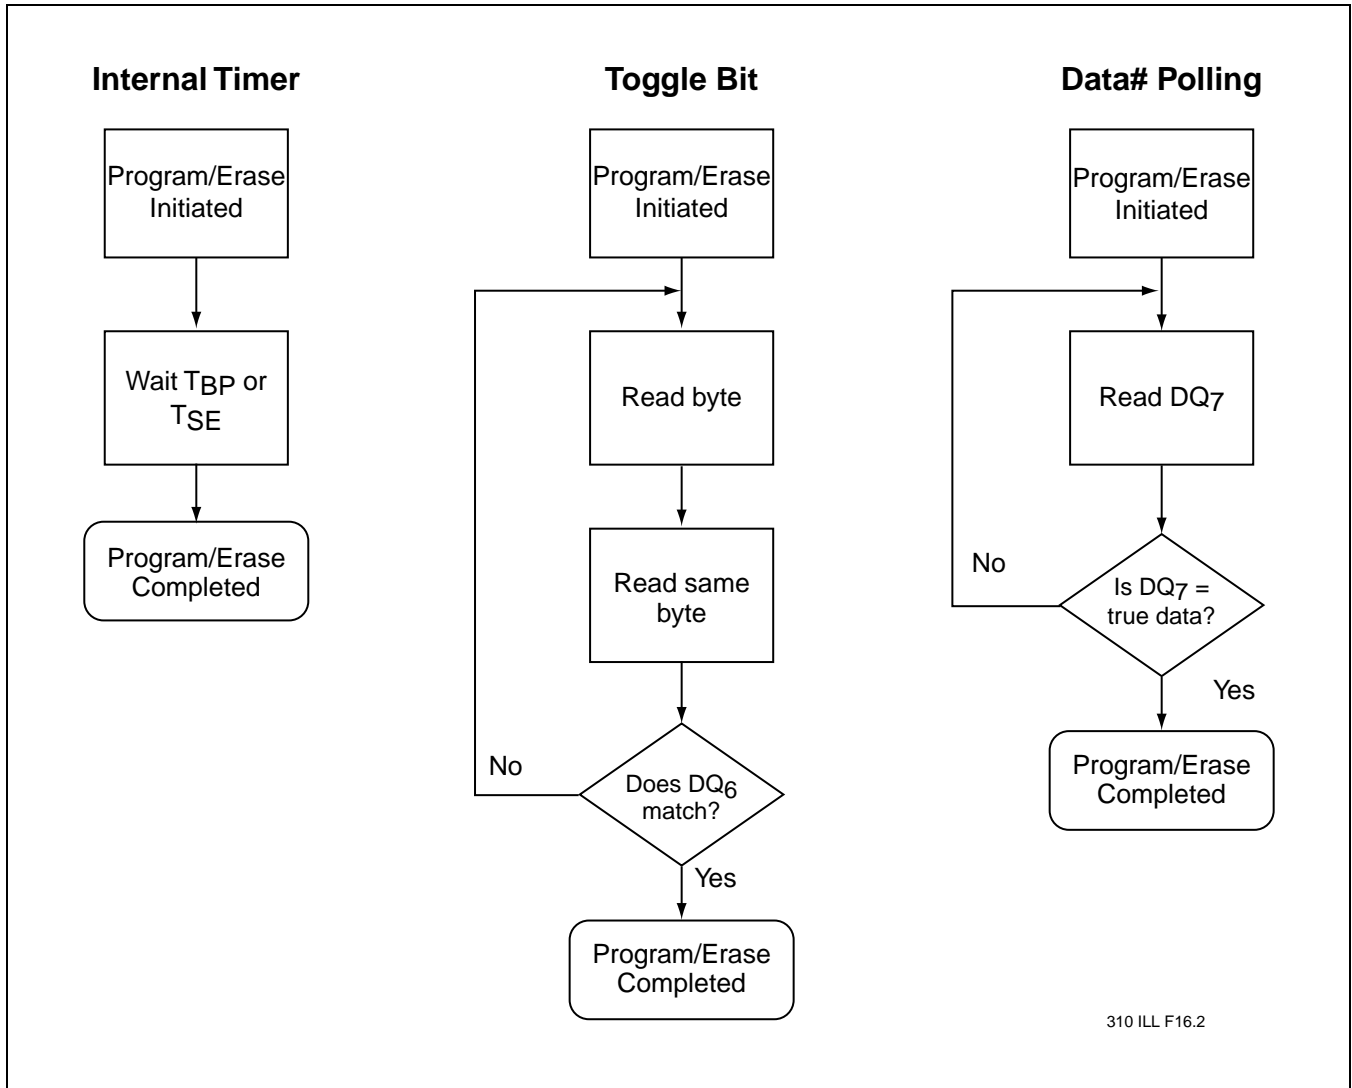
Internal Timer

Program/Erase Initiated

Wait $T_{BP}$ or $T_{SE}$

Program/Erase Completed

Toggle Bit

Program/Erase Initiated

Read byte

Read same byte

No

Does $DQ_6$ match?

Yes

Program/Erase Completed

Data# Polling

Program/Erase Initiated

Read $DQ_7$

No

Is $DQ_7$ = true data?

Yes

Program/Erase Completed

310 ILL F16.2